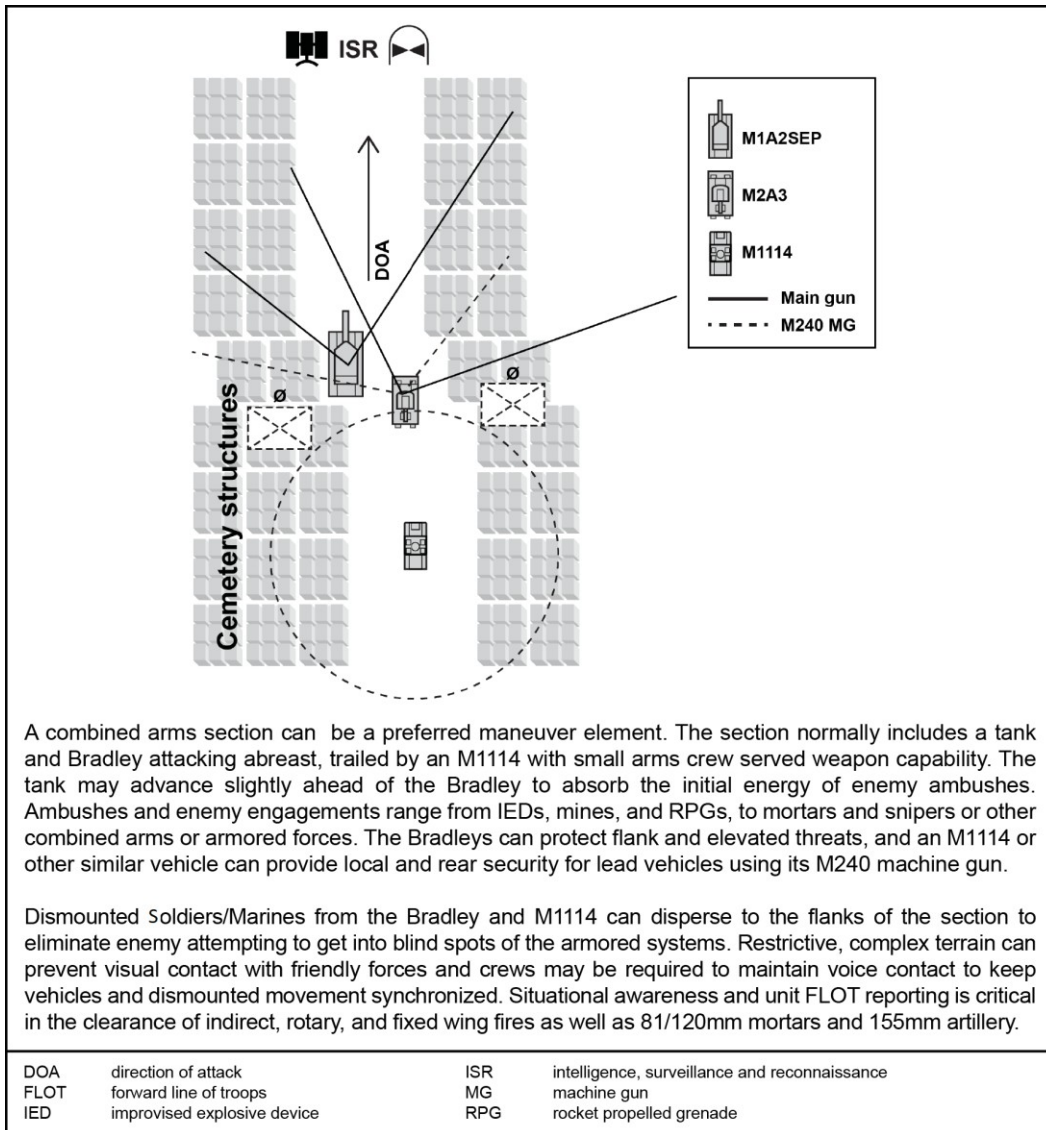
ISR

DOA

Cemetery structures

ø

ø

M1A2SEP

M2A3

M1114

Main gun

M240 MG

A combined arms section can be a preferred maneuver element. The section normally includes a tank and Bradley attacking abreast, trailed by an M1114 with small arms crew served weapon capability. The tank may advance slightly ahead of the Bradley to absorb the initial energy of enemy ambushes. Ambushes and enemy engagements range from IEDs, mines, and RPGs, to mortars and snipers or other combined arms or armored forces. The Bradleys can protect flank and elevated threats, and an M1114 or other similar vehicle can provide local and rear security for lead vehicles using its M240 machine gun.

Dismounted Soldiers/Marines from the Bradley and M1114 can disperse to the flanks of the section to eliminate enemy attempting to get into blind spots of the armored systems. Restrictive, complex terrain can prevent visual contact with friendly forces and crews may be required to maintain voice contact to keep vehicles and dismounted movement synchronized. Situational awareness and unit FLOT reporting is critical in the clearance of indirect, rotary, and fixed wing fires as well as 81/120mm mortars and 155mm artillery.

| | | | |
|---|---|---|---|
| DOA | direction of attack | ISR | intelligence, surveillance and reconnaissance |
| FLOT | forward line of troops | MG | machine gun |
| IED | improvised explosive device | RPG | rocket propelled grenade |